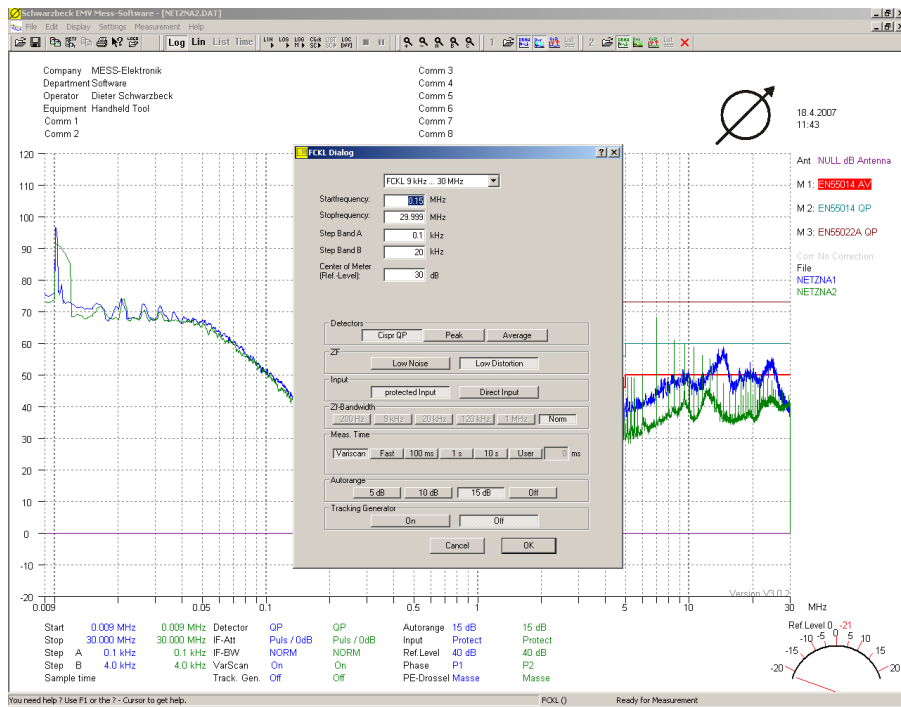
Schwarzbeck EMV Mess-Software - [NETZNA2.DAT]
File Edit Display Settings Measurement Help
Log Lin List Time

Company MESS-Elektronik
Department Software
Operator Dieter Schwarzbeck
Equipment Handheld Tool
Comm 1
Comm 2

Comm 3
Comm 4
Comm 5
Comm 6
Comm 7
Comm 8

18.4.2007
11:43

Ant NULL dB Antenna
M 1: EN55014 AV
M 2: EN55014 QP
M 3: EN55022A QP
Corr No Correction
File
NETZNA1
NETZNA2

FCKL Dialog
FCKL 9 kHz ... 30 MHz
Startfrequency: 0.15 MHz
Stopfrequency: 29.999 MHz
Step Band A 0.1 kHz
Step Band B 20 kHz
Center of Meter (Ref.-Level): 30 dB
Detectors
Cispr QP Peak Average
ZF
Low Noise Low Distortion
Input
protected Input Direct Input
ZF-Bandwidth
200 Hz 9 kHz 20 kHz 120 kHz 1 MHz Norm
Meas. Time
Varscan Fast 100 ms 1 s 10 s User 0 ms
Autorange
5 dB 10 dB 15 dB Off
Tracking Generator
On Off
Cancel OK

120
110
100
90
80
70
60
50
40
30
20
10
0
-10
-20
0.009 0.05 0.1 0.5 1 5 10 30 MHz
Version V3.0.2

| Start | 0.009 MHz | 0.009 MHz | Detector | QP | QP | Autorange | 15 dB | 15 dB |
|---|---|---|---|---|---|---|---|---|
| Stop | 30.000 MHz | 30.000 MHz | IF-Att | Puls / 0dB | Puls / 0dB | Input | Protect | Protect |
| Step A | 0.1 kHz | 0.1 kHz | IF-BW | NORM | NORM | Ref.Level | 40 dB | 40 dB |
| Step B | 4.0 kHz | 4.0 kHz | VarScan | On | On | Phase | P1 | P2 |
| Sample time | | | Track. Gen. | Off | Off | PE-Drossel | Masse | Masse |

Ref.Level 0 -21
-20 -15 -10 -5 0 5 10 15 20

You need help ? Use F1 or the ? - Cursor to get help.
FCKL ()
Ready for Measurement